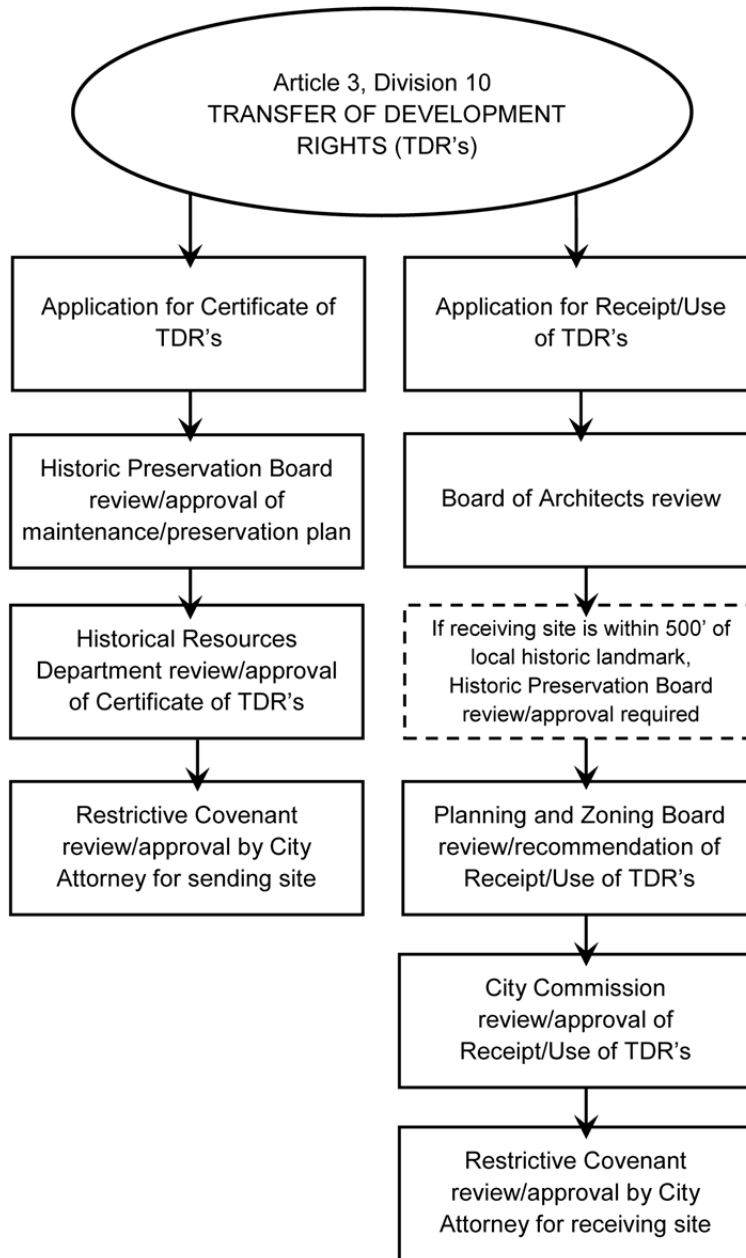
Article 3, Division 10
TRANSFER OF DEVELOPMENT RIGHTS (TDR's)

Application for Certificate of TDR's

Historic Preservation Board review/approval of maintenance/preservation plan

Historical Resources Department review/approval of Certificate of TDR's

Restrictive Covenant review/approval by City Attorney for sending site

Application for Receipt/Use of TDR's

Board of Architects review

If receiving site is within 500' of local historic landmark, Historic Preservation Board review/approval required

Planning and Zoning Board review/recommendation of Receipt/Use of TDR's

City Commission review/approval of Receipt/Use of TDR's

Restrictive Covenant review/approval by City Attorney for receiving site